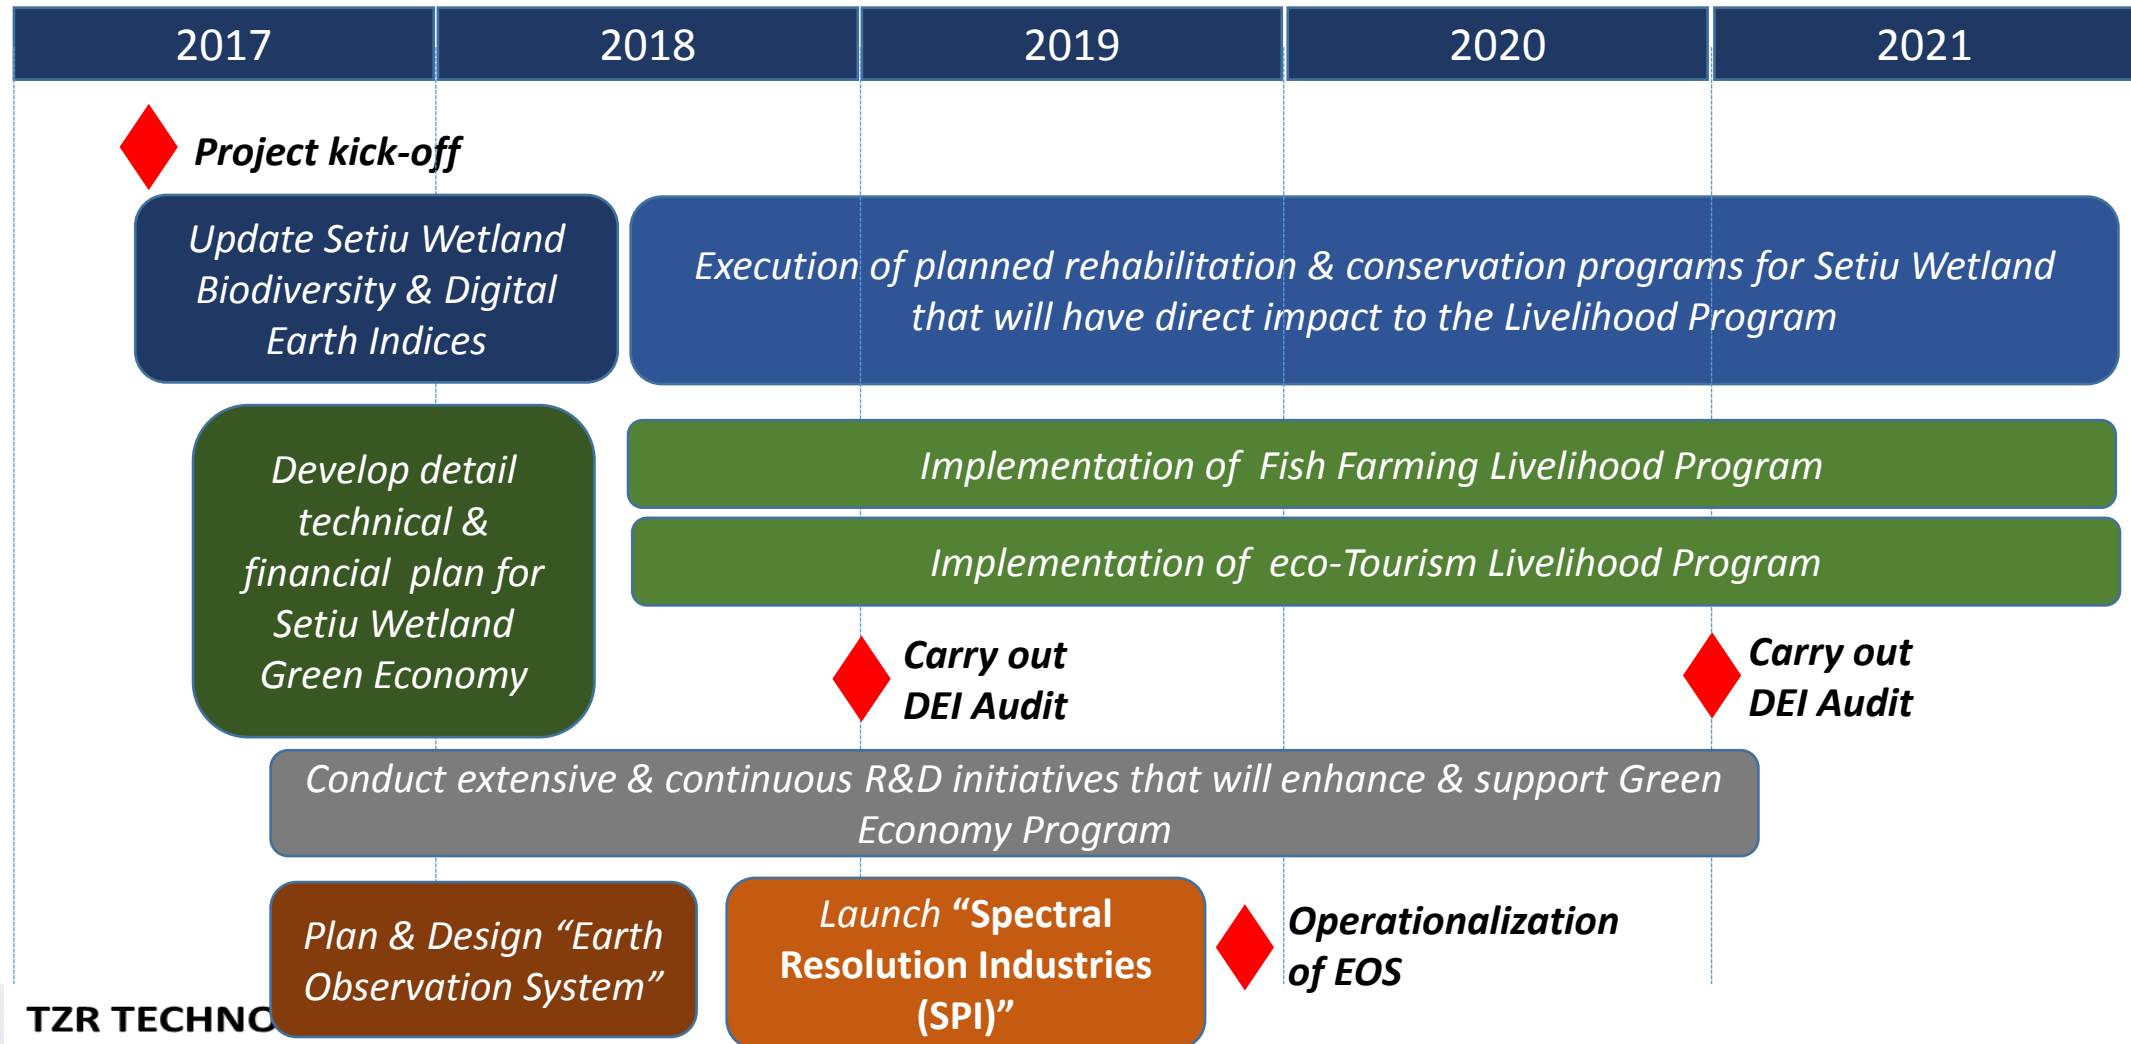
| 2017 | 2018 | 2019 | 2020 | 2021 |
|---|---|---|---|---|

Project kick-off

Update Setiu Wetland Biodiversity & Digital Earth Indices

Execution of planned rehabilitation & conservation programs for Setiu Wetland that will have direct impact to the Livelihood Program

Develop detail technical & financial plan for Setiu Wetland Green Economy

Implementation of Fish Farming Livelihood Program

Implementation of eco-Tourism Livelihood Program

Carry out DEI Audit

Carry out DEI Audit

Conduct extensive & continuous R&D initiatives that will enhance & support Green Economy Program

TZR TECHNO

Plan & Design "Earth Observation System"

Launch "Spectral Resolution Industries (SPI)"

Operationalization of EOS